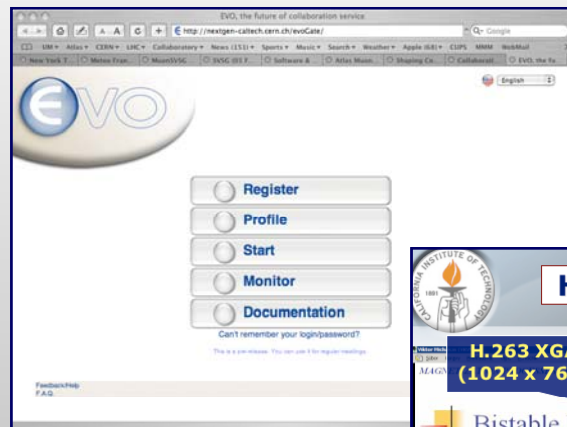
EVO, the future of collaboration service

http://nextgen-caltech.cern.ch/evoGate/

Q- Google

UM▾ Atlas▾ CERN▾ LHC▾ Collaboratory▾ News (151)▾ Sports▾ Music▾ Search▾ Weather▾ Apple (68)▾ CUPS MMM WebMail

New York T... Meteo Fran... MuonSVSC SVSC (03 F... Software & ... Atlas Muon... Shaping Co... Collaborati... EVO, the fu...

EVO

English

Register

Profile

Start

Monitor

Documentation

Can't remember your login/password?

This is a pre-release. You can use it for regular meetings.

Feedback/Help
F.A.Q.

CALIFORNIA INSTITUTE OF TECHNOLOGY 1891

H

H.263 XGA
(1024 x 76

MAGN

Bistable